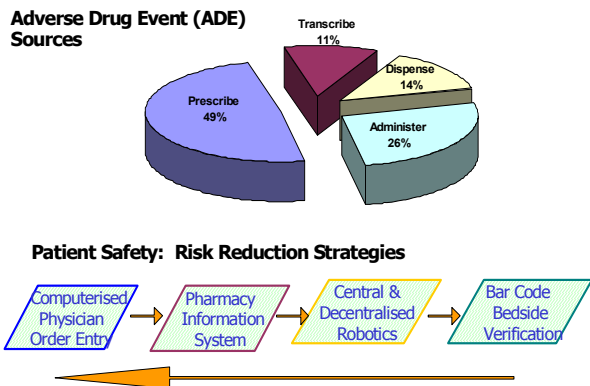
Adverse Drug Event (ADE) Sources

Transcribe
11%

Dispense
14%

Prescribe
49%

Administer
26%

Patient Safety: Risk Reduction Strategies

Computerised Physician Order Entry

Pharmacy Information System

Central & Decentralised Robotics

Bar Code Bedside Verification